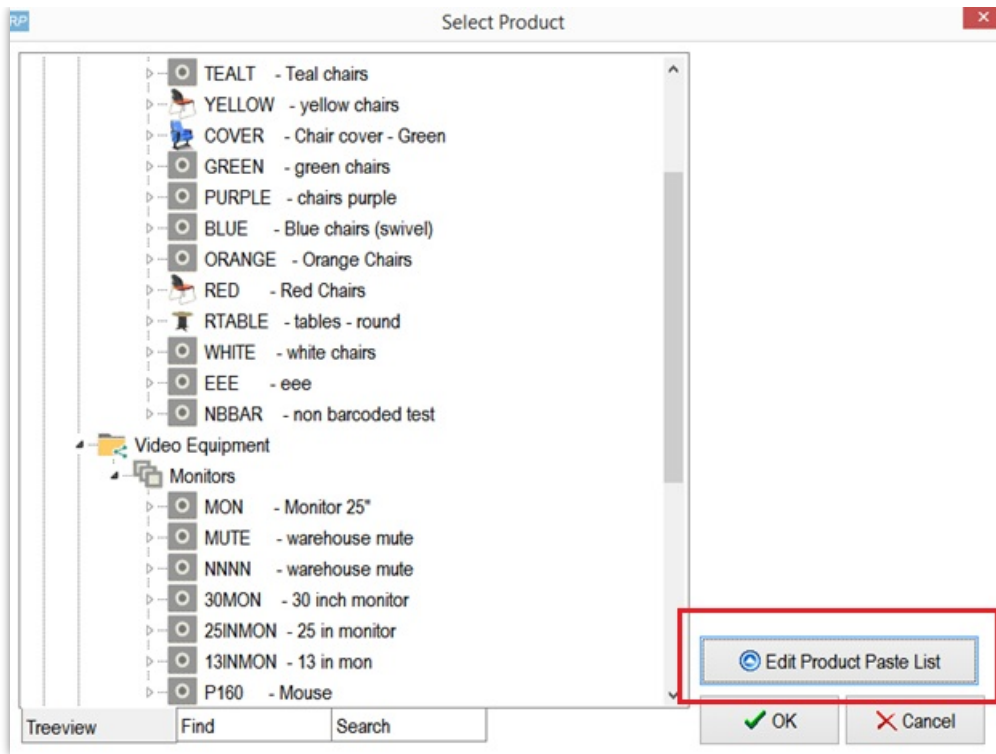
RP
Select Product

TEALT - Teal chairs
YELLOW - yellow chairs
COVER - Chair cover - Green
GREEN - green chairs
PURPLE - chairs purple
BLUE - Blue chairs (swivel)
ORANGE - Orange Chairs
RED - Red Chairs
RTABLE - tables - round
WHITE - white chairs
EEE - eee
NBBAR - non barcoded test
Video Equipment
Monitors
MON - Monitor 25"
MUTE - warehouse mute
NNNN - warehouse mute
30MON - 30 inch monitor
25INMON - 25 in monitor
13INMON - 13 in mon
P160 - Mouse

Treeview
Find
Search

Edit Product Paste List
OK
Cancel